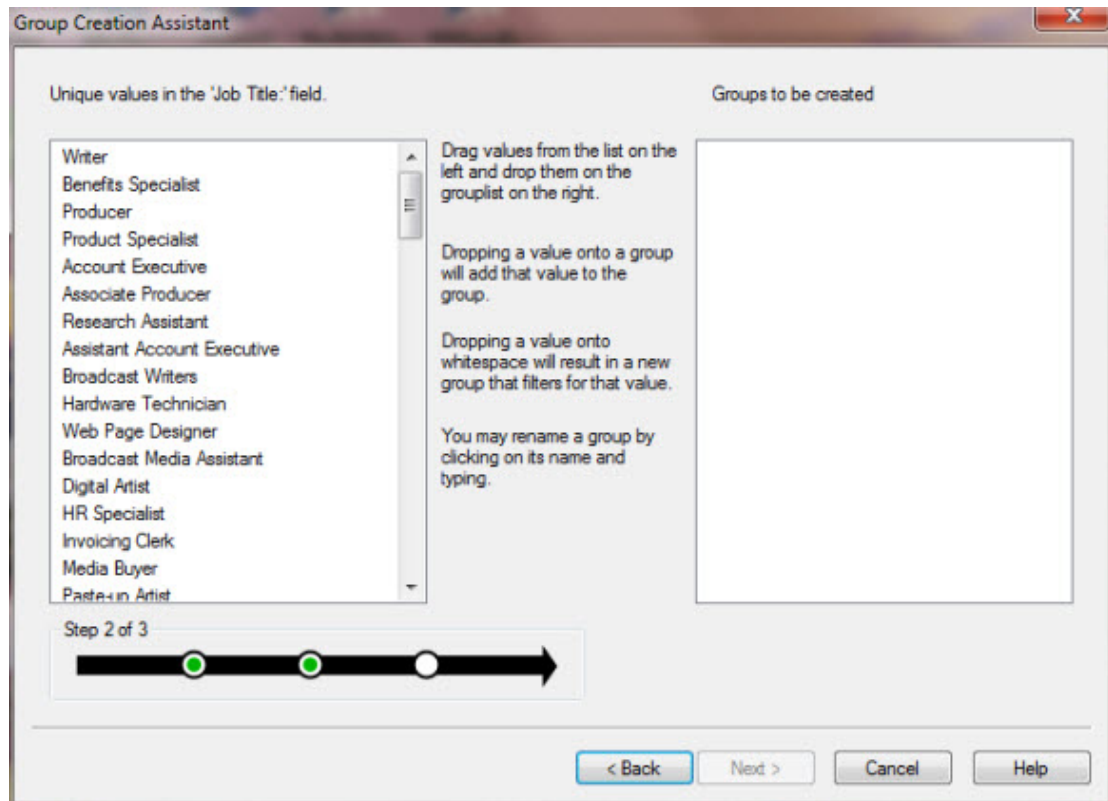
Group Creation Assistant

Unique values in the 'Job Title:' field.

Groups to be created

Writer
Benefits Specialist
Producer
Product Specialist
Account Executive
Associate Producer
Research Assistant
Assistant Account Executive
Broadcast Writers
Hardware Technician
Web Page Designer
Broadcast Media Assistant
Digital Artist
HR Specialist
Invoicing Clerk
Media Buyer
Paste-up Artist

Drag values from the list on the left and drop them on the grouplist on the right.

Dropping a value onto a group will add that value to the group.

Dropping a value onto whitespace will result in a new group that filters for that value.

You may rename a group by clicking on its name and typing.

Step 2 of 3

< Back
Next >
Cancel
Help